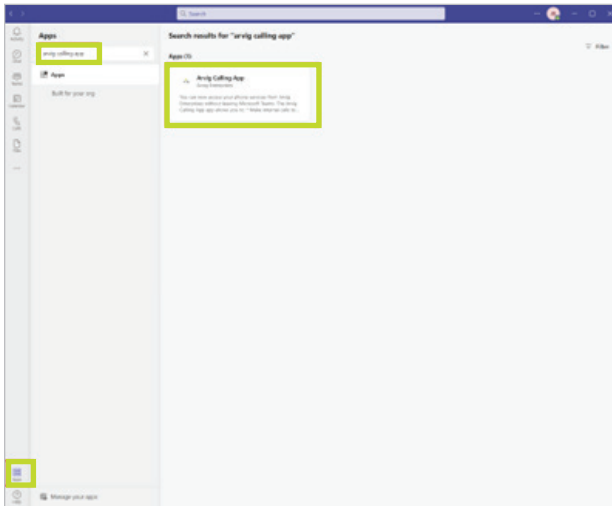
Search

Apps

arvig calling app

Apps

Built for your org

Manage your apps

Search results for "arvig calling app"

Filter

Apps (1)

Arvig Calling App

Arvig Enterprises

You can now access your phone services from Arvig Enterprises without leaving Microsoft Teams. The Arvig Calling App app allows you to: * Make internal calls to...